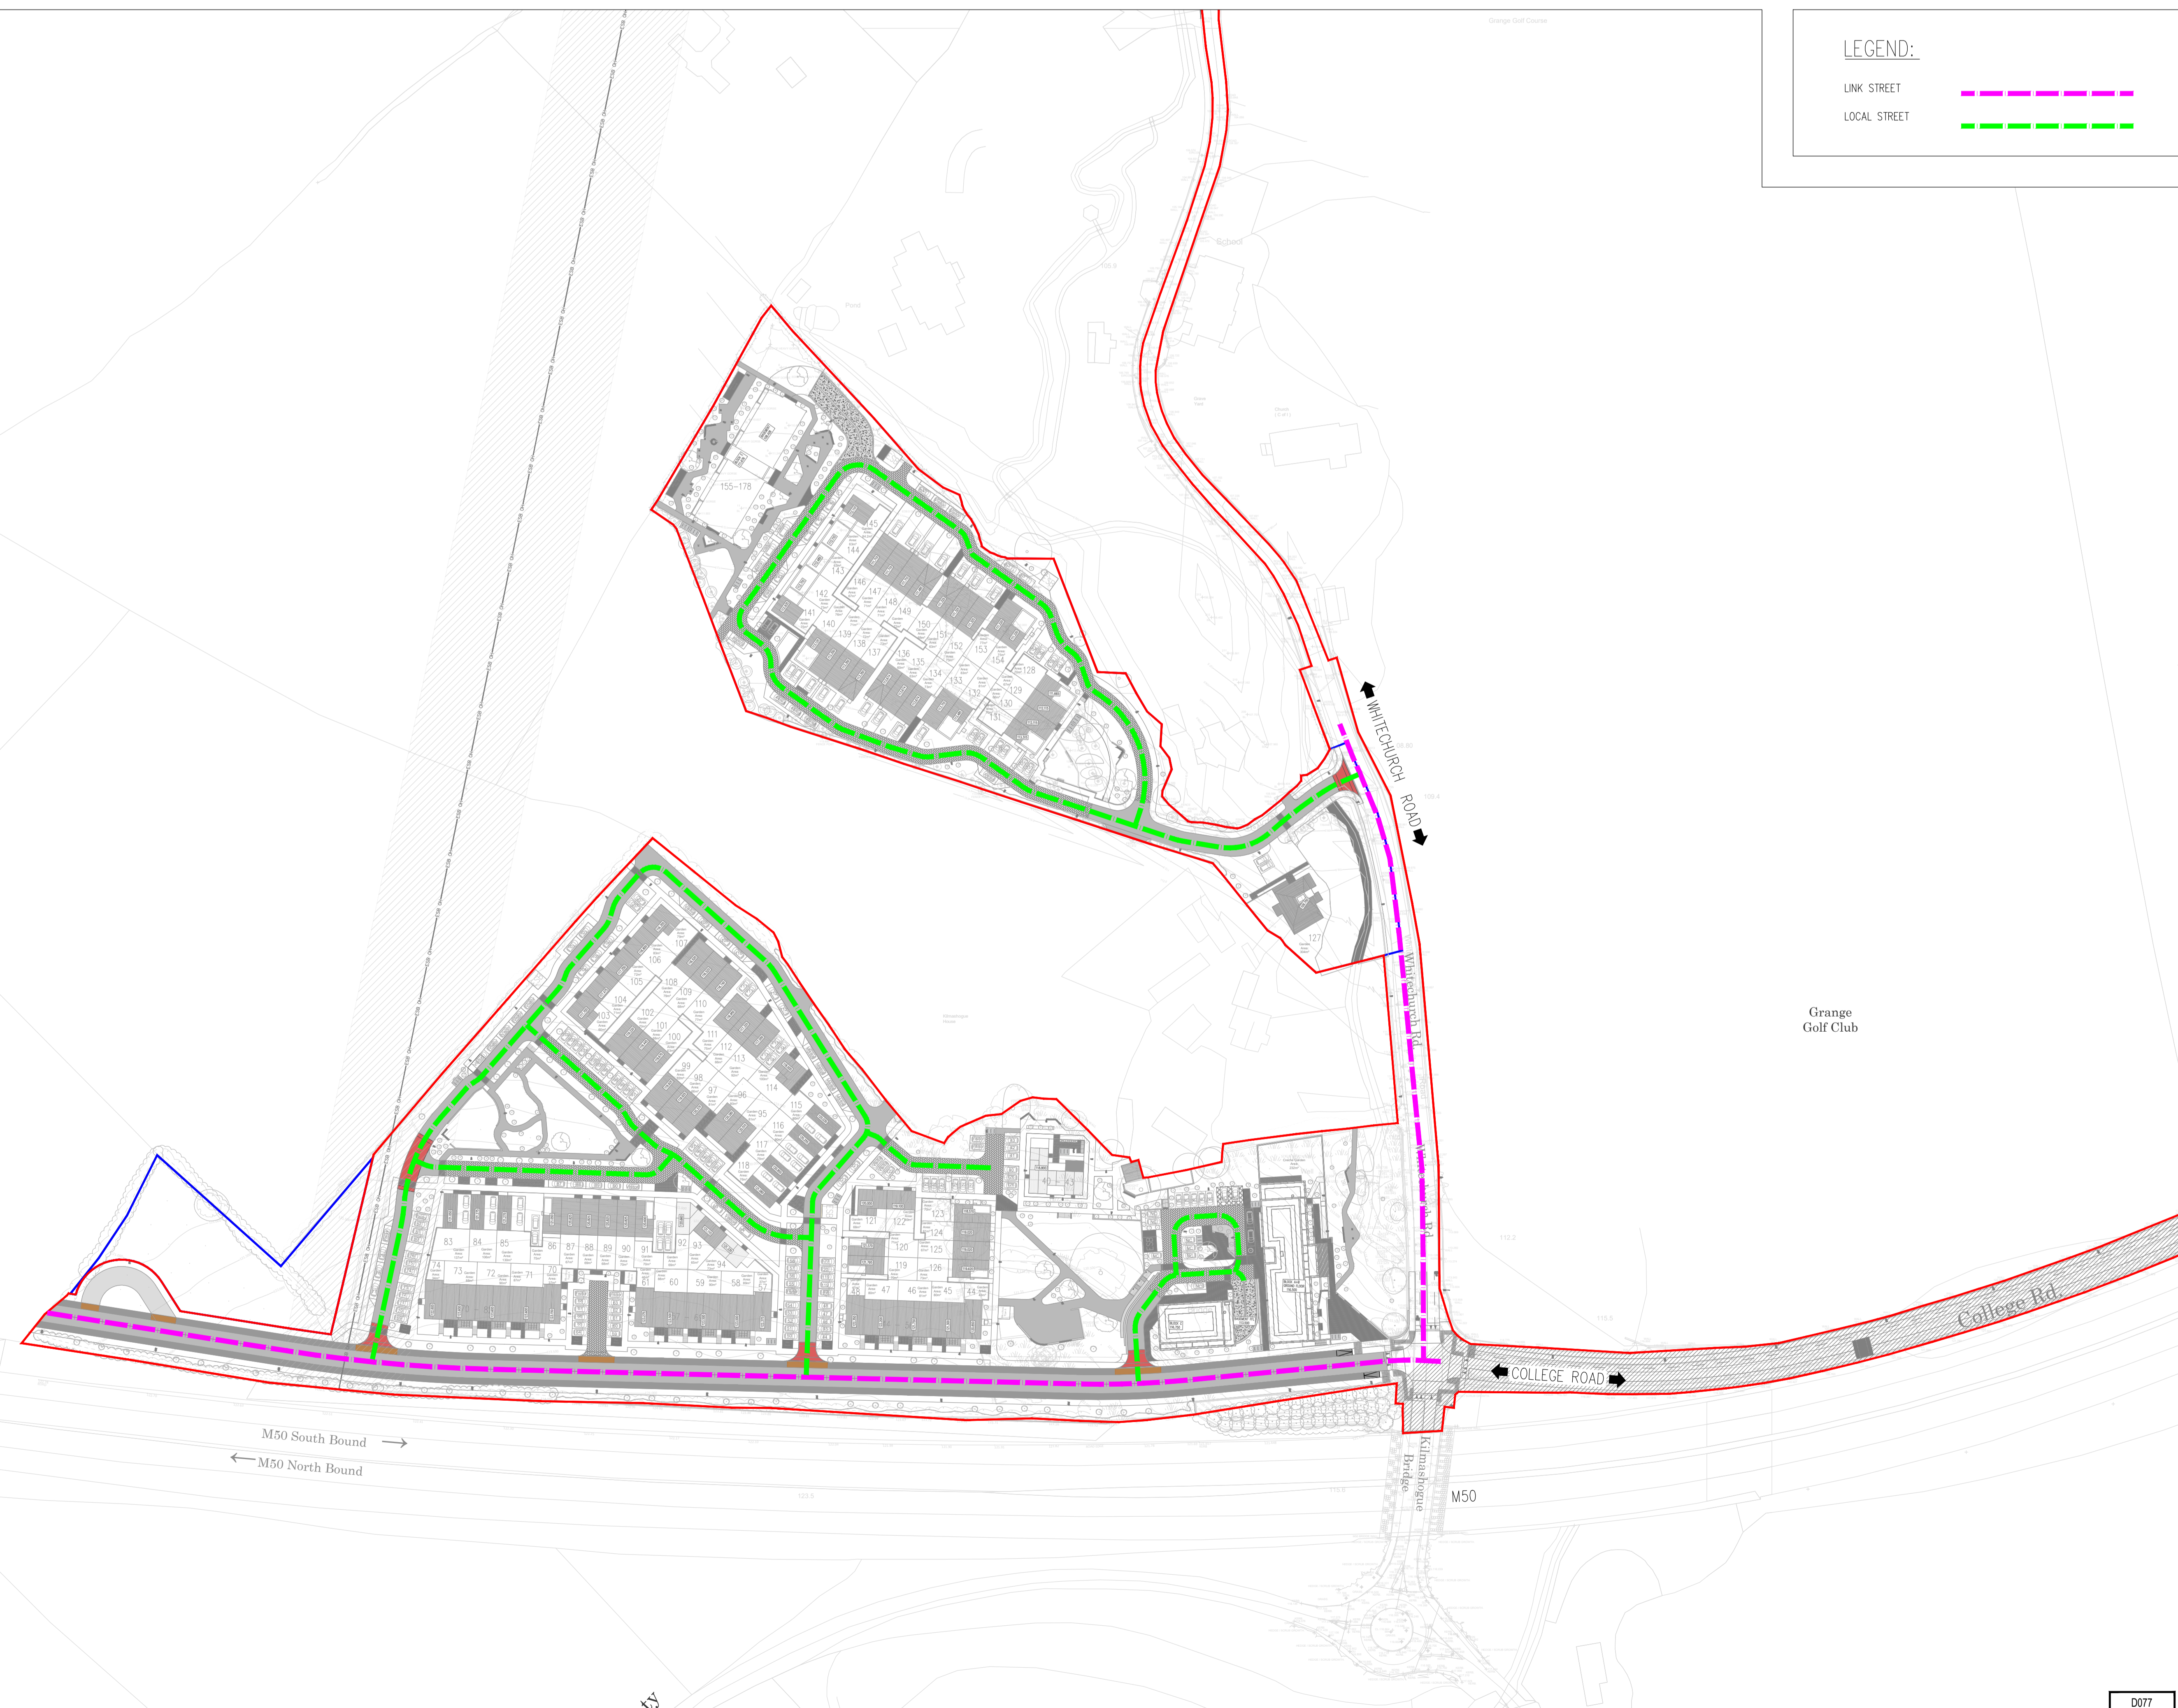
LEGEND:

LINK STREET

LOCAL STREET

Grange Golf Course

School

Pond

155-178

145
144
143
146
147
148
149
142
141
140
139
138
137
136
135
134
133
132
131
130
129
128
150
151
152
153
154

WHITECHURCH ROAD

127

Whitechurch Rd

Grange Golf Club

107
106
108
109
105
104
103
102
110
101
100
111
112
113
99
98
97
96
95
114
115
116
117
118

83
84
85
86
87
88
89
90
91
92
93
94
74
73
72
71
70
61
60
59
58
57

121
122
123
124
120
125
119
126
48
47
46
45
44

College Rd.

COLLEGE ROAD

M50 South Bound

M50 North Bound

Kilmashogue Bridge

M50

D077